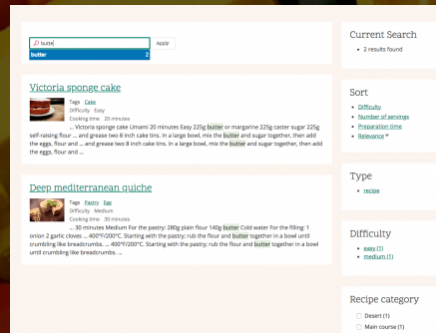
butter
Apply
butter 2

Victoria sponge cake

Tags Cake
Difficulty Easy
Cooking time 20 minutes

... Victoria sponge cake Umami 20 minutes Easy 225g butter or margarine 225g caster sugar 225g self-raising flour ... and grease two 8 inch cake tins. In a large bowl, mix the butter and sugar together, then add the eggs, flour and ... and grease two 8 inch cake tins. In a large bowl, mix the butter and sugar together, then add the eggs, flour and ...

Deep mediterranean quiche

Tags Pastry Egg
Difficulty Medium
Cooking time 30 minutes

... 30 minutes Medium For the pastry: 280g plain flour 140g butter Cold water For the filling: 1 onion 2 garlic cloves ... 400°F/200°C. Starting with the pastry; rub the flour and butter together in a bowl until crumbling like breadcrumbs. ... 400°F/200°C. Starting with the pastry; rub the flour and butter together in a bowl until crumbling like breadcrumbs. ...

Current Search
2 results found

Sort
Difficulty
Number of servings
Preparation time
Relevance

Type
recipe

Difficulty
easy (1)
medium (1)

Recipe category
Desert (1)
Main course (1)